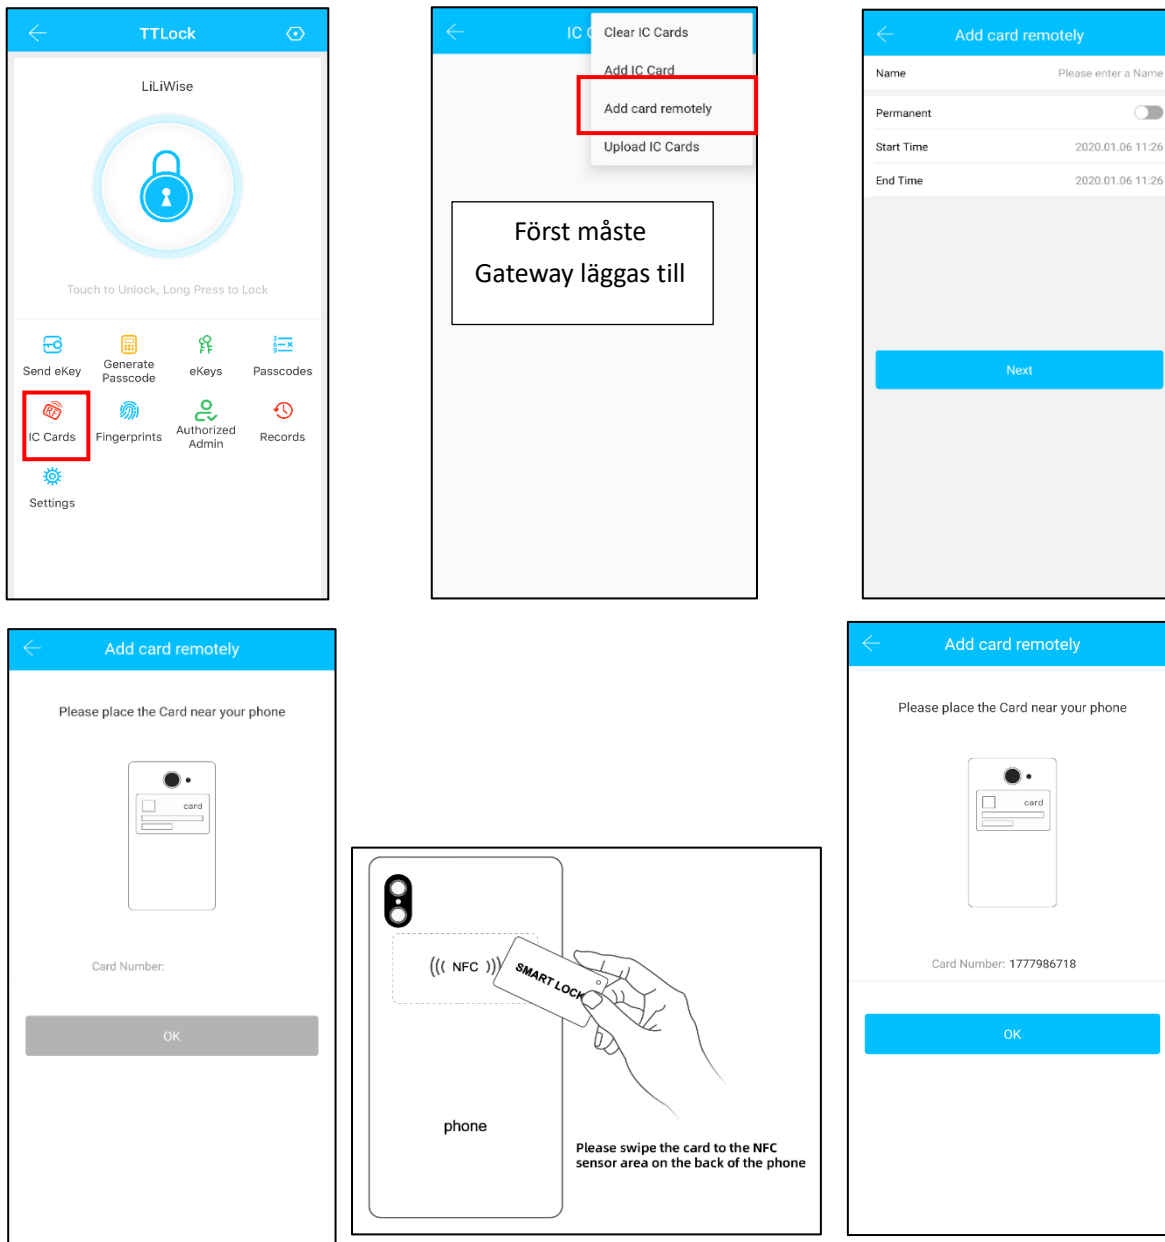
TTLock

LiLiWise

Touch to Unlock, Long Press to Lock

Send eKey
Generate Passcode
eKeys
Passcodes
IC Cards
Fingerprints
Authorized Admin
Records
Settings

IC C

Clear IC Cards
Add IC Card
Add card remotely
Upload IC Cards

Först måste Gateway läggas till

Add card remotely

Name
Please enter a Name

Permanent

Start Time
2020.01.06 11:26

End Time
2020.01.06 11:26

Next

Add card remotely

Please place the Card near your phone

card

Card Number:

OK

NFC

SMART LOCK

phone

Please swipe the card to the NFC sensor area on the back of the phone

Add card remotely

Please place the Card near your phone

card

Card Number: 1777986718

OK